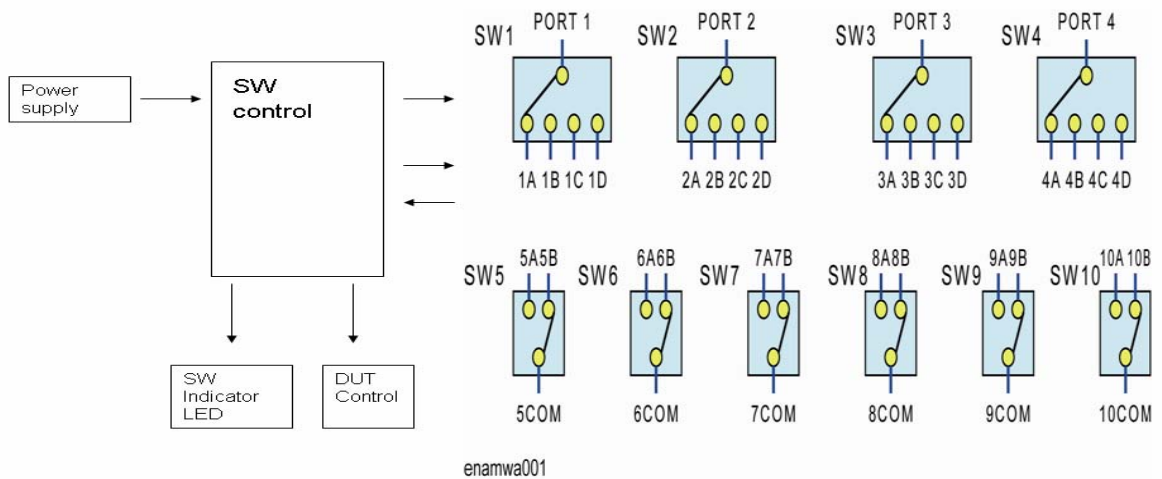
Power supply

SW control

SW Indicator LED

DUT Control

SW1 PORT 1
1A 1B 1C 1D

SW2 PORT 2
2A 2B 2C 2D

SW3 PORT 3
3A 3B 3C 3D

SW4 PORT 4
4A 4B 4C 4D

SW5 5A5B
5COM

SW6 6A6B
6COM

SW7 7A7B
7COM

SW8 8A8B
8COM

SW9 9A9B
9COM

SW10 10A 10B
10COM

enamwa001